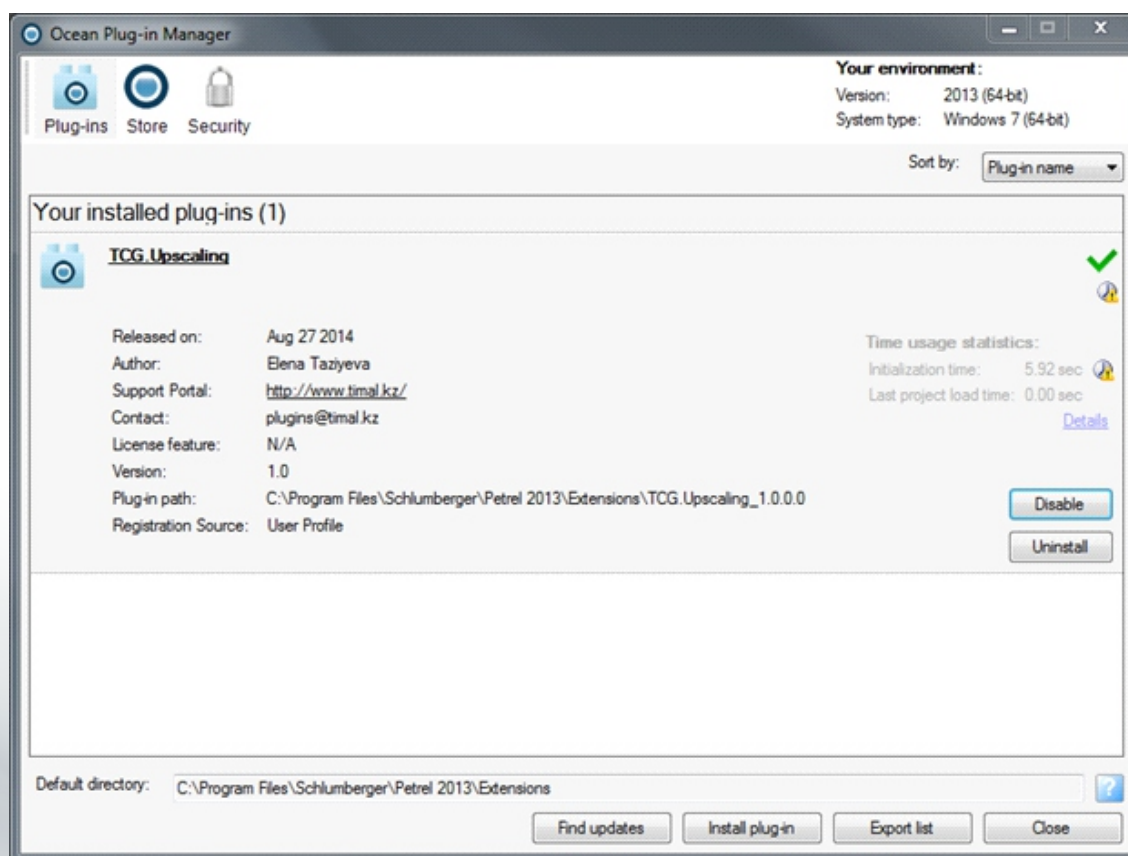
Ocean Plug-in Manager

Plug-ins Store Security

Your environment:
Version: 2013 (64-bit)
System type: Windows 7 (64-bit)

Sort by: Plug-in name

Your installed plug-ins (1)

TCG.Upscaling

| | |
|---|---|
| Released on: | Aug 27 2014 |
| Author: | Elena Taziyeva |
| Support Portal: | http://www.timal.kz/ |
| Contact: | plugins@timal.kz |
| License feature: | N/A |
| Version: | 1.0 |
| Plug-in path: | C:\Program Files\Schlumberger\Petrel 2013\Extensions\TCG.Upscaling_1.0.0.0 |
| Registration Source: | User Profile |

Time usage statistics:
Initialization time: 5.92 sec
Last project load time: 0.00 sec
Details

Disable
Uninstall

Default directory: C:\Program Files\Schlumberger\Petrel 2013\Extensions

Find updates Install plug-in Export list Close